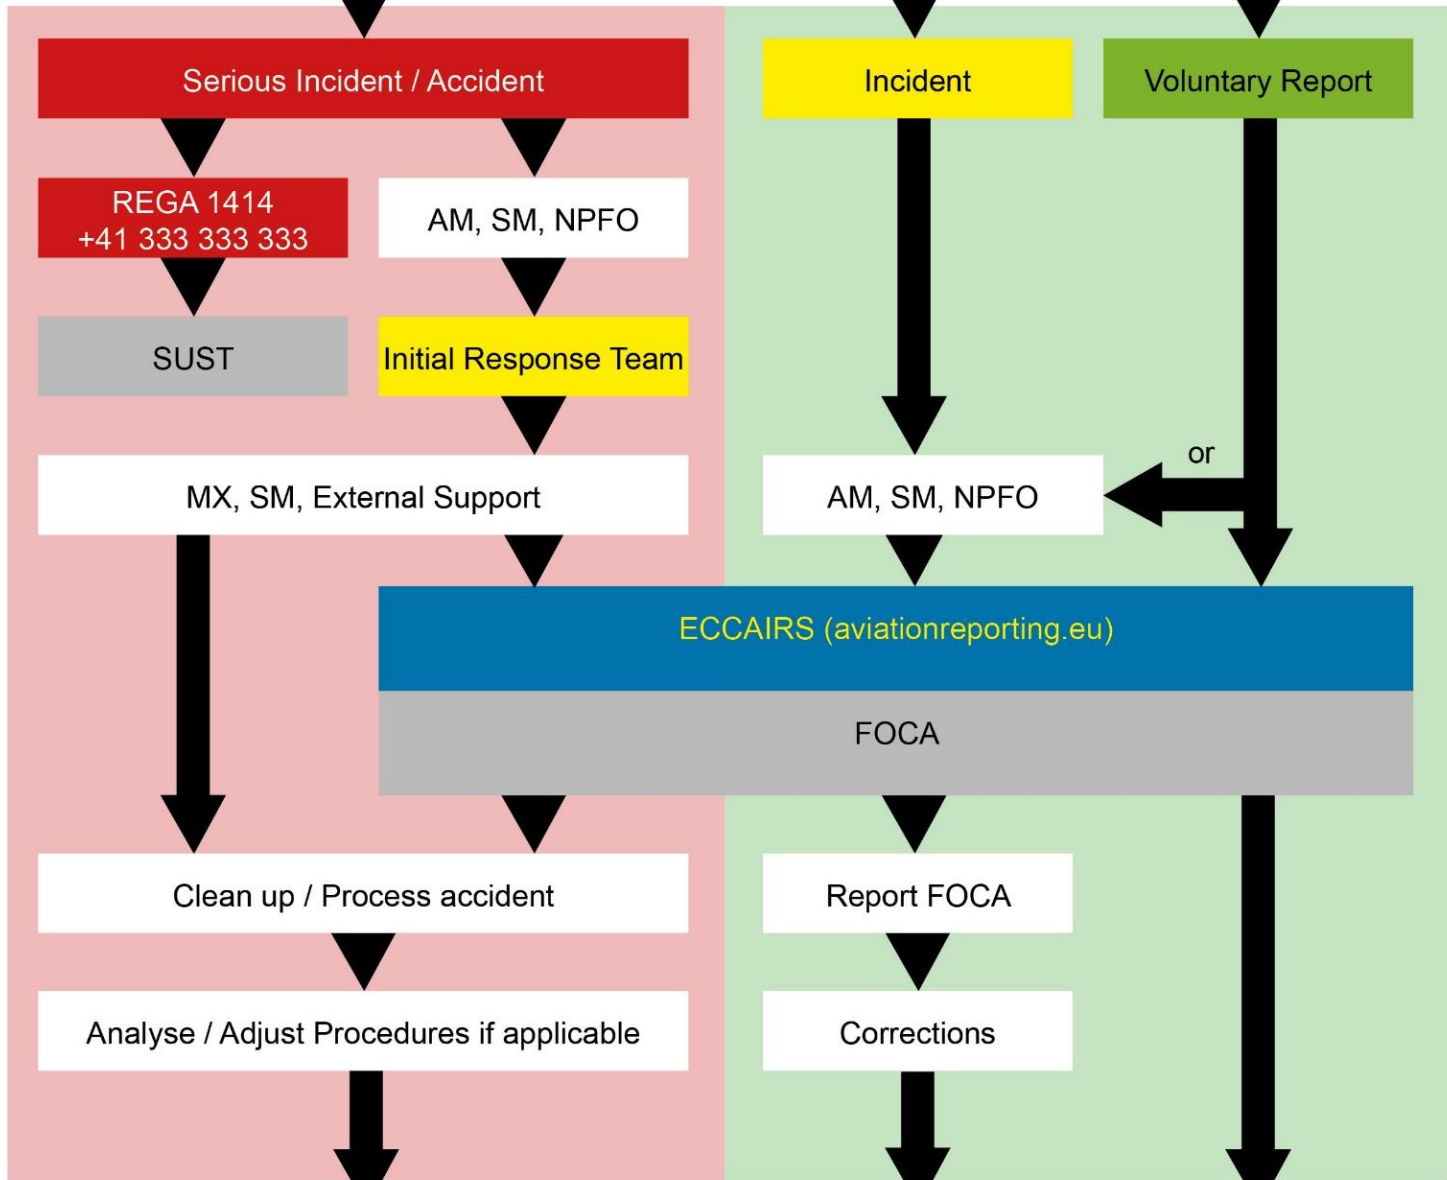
Serious Incident / Accident

Incident

Voluntary Report

REGA 1414
+41 333 333 333

AM, SM, NPFO

SUST

Initial Response Team

or

MX, SM, External Support

AM, SM, NPFO

ECCAIRS (aviationreporting.eu)

FOCA

Clean up / Process accident

Report FOCA

Analyse / Adjust Procedures if applicable

Corrections